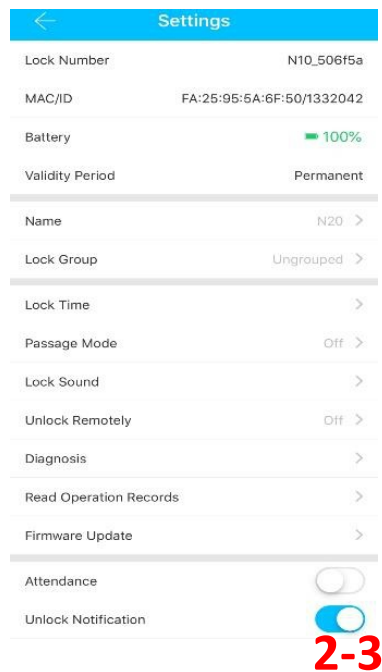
Settings

Lock Number N10_506f5a

MAC/ID FA:25:95:5A:6F:50/1332042

Battery 100%

Validity Period Permanent

Name N20 >

Lock Group Ungrouped >

Lock Time >

Passage Mode Off >

Lock Sound >

Unlock Remotely Off >

Diagnosis >

Read Operation Records >

Firmware Update >

Attendance

Unlock Notification

2-3